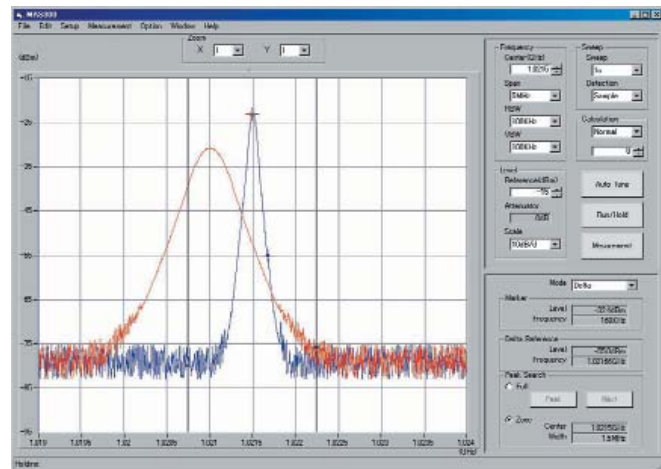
MKS000
File Edit Setup Measurement Option Window Help
Zoom
X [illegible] Y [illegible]
(dBm)
-15
-25
-35
-45
-55
-65
-75
-80
-95
1.019 1.0195 1.02 1.0205 1.021 1.0215 1.022 1.0225 1.023 1.0235 1.024
(GHz)
Frequency
Center(GHz)
1.0215
Span
5MHz
RBW
300kHz
VBW
300kHz
Sweep
Sweep
1s
Detection
Sample
Calculation
Normal
0
Level
Reference(dBm)
-15
Attenuator
0dB
Scale
10dB/D
Auto Tune
Run/Hold
Measurement
Mode Delta
Marker
Level -37.1dBm
Frequency 160kHz
Delta Reference
Level -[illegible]dBm
Frequency 1.02165GHz
Peak Search
Full
Peak Next
Zone
Center 1.0215GHz
Width 1.5MHz
Holding